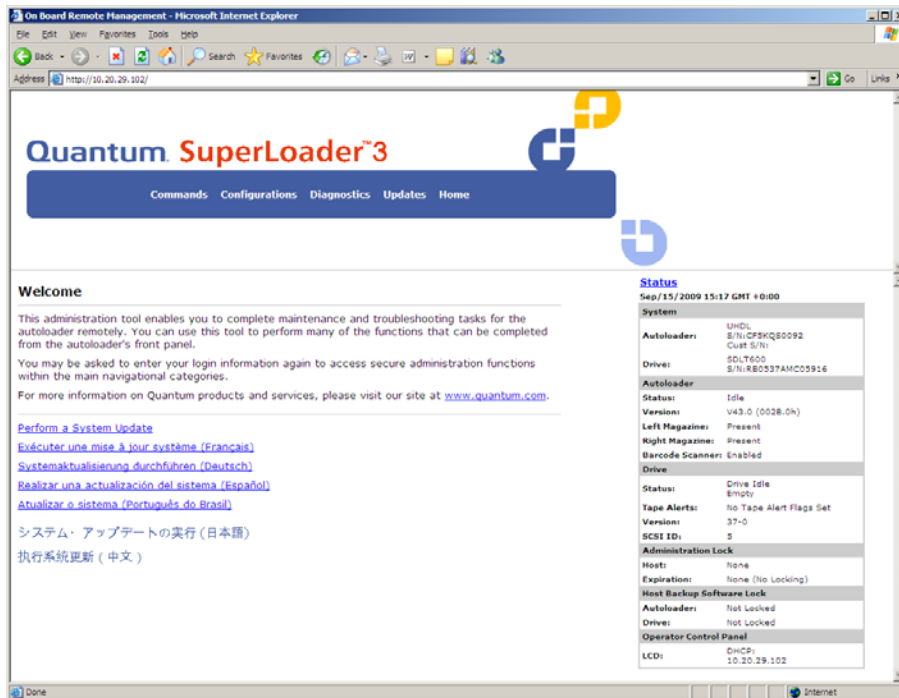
On Board Remote Management - Microsoft Internet Explorer

File Edit View Favorites Tools Help

Back Search Favorites

Address http://10.20.29.102/ Go Links

Quantum. SuperLoader™3

Commands Configurations Diagnostics Updates Home

Welcome

This administration tool enables you to complete maintenance and troubleshooting tasks for the autoloader remotely. You can use this tool to perform many of the functions that can be completed from the autoloader's front panel.

You may be asked to enter your login information again to access secure administration functions within the main navigational categories.

For more information on Quantum products and services, please visit our site at www.quantum.com.

Perform a System Update
Exécuter une mise à jour système (Français)
Systemaktualisierung durchführen (Deutsch)
Realizar una actualización del sistema (Español)
Atualizar o sistema (Português do Brasil)
システム・アップデートの実行(日本語)
执行系统更新(中文)

Status
Sep/15/2009 15:17 GMT +0:00

| System | |
|---|---|
| Autoloader: | UHDL S/N:CF5KQ80092 Cust S/N: |
| Drive: | SDLT600 S/N:RB0537AMC05916 |
| **Autoloader** | |
| Status: | Idle |
| Version: | V43.0 (0028.0h) |
| Left Magazine: | Present |
| Right Magazine: | Present |
| Barcode Scanner: | Enabled |
| **Drive** | |
| Status: | Drive Idle Empty |
| Tape Alerts: | No Tape Alert Flags Set |
| Version: | 37-0 |
| SCSI ID: | 5 |
| **Administration Lock** | |
| Host: | None |
| Expiration: | None (No Locking) |
| **Host Backup Software Lock** | |
| Autoloader: | Not Locked |
| Drive: | Not Locked |
| **Operator Control Panel** | |
| LCD: | DHCP: 10.20.29.102 |

Done Internet